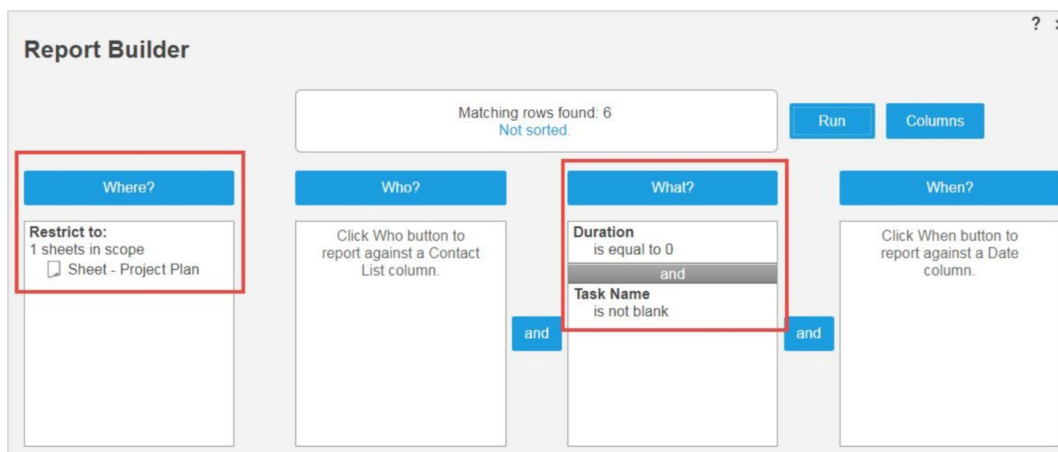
? ×

Report Builder

Matching rows found: 6
Not sorted.

Run

Columns

Where?

Restrict to:
1 sheets in scope
Sheet - Project Plan

Who?

Click Who button to report against a Contact List column.

and

What?

Duration
is equal to 0

and

Task Name
is not blank

and

When?

Click When button to report against a Date column.